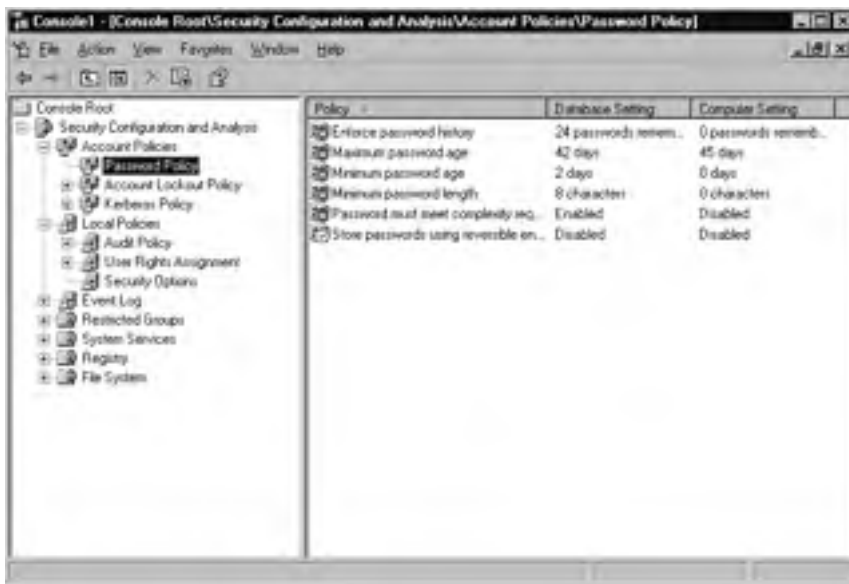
Console1 - [Console Root\Security Configuration and Analysis\Account Policies\Password Policy]

File Action View Favorites Window Help

Console Root
Security Configuration and Analysis
Account Policies
Password Policy
Account Lockout Policy
Kerberos Policy
Local Policies
Audit Policy
User Rights Assignment
Security Options
Event Log
Restricted Groups
System Services
Registry
File System

| Policy | Database Setting | Computer Setting |
|---|---|---|
| Enforce password history | 24 passwords remem... | 0 passwords rememb... |
| Maximum password age | 42 days | 45 days |
| Minimum password age | 2 days | 0 days |
| Minimum password length | 8 characters | 0 characters |
| Password must meet complexity req... | Enabled | Disabled |
| Store passwords using reversible en... | Disabled | Disabled |